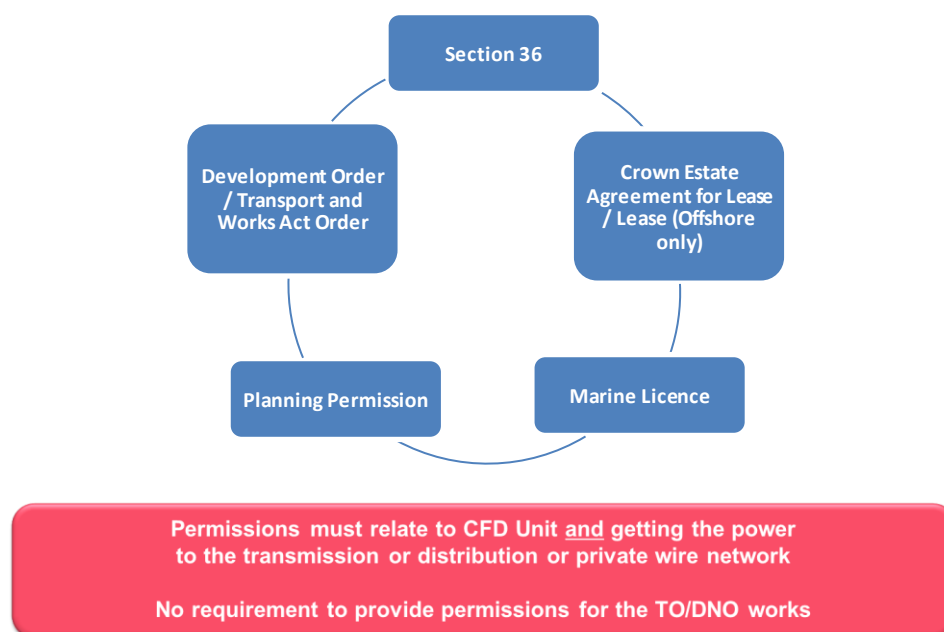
Section 36

Crown Estate Agreement for Lease / Lease (Offshore only)

Marine Licence

Planning Permission

Development Order / Transport and Works Act Order

Permissions must relate to CFD Unit and getting the power to the transmission or distribution or private wire network

No requirement to provide permissions for the TO/DNO works